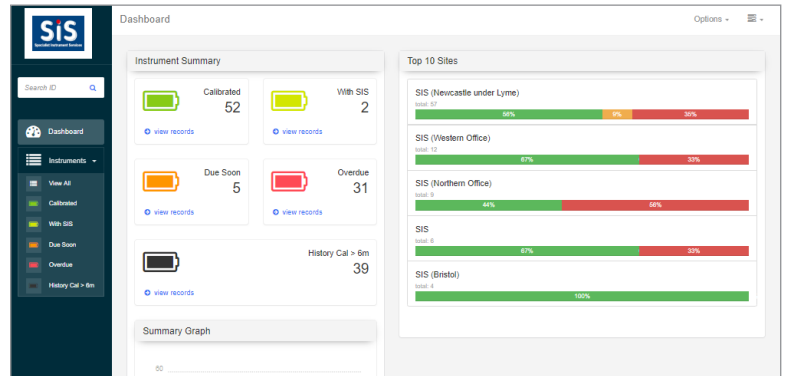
SiS
Specialist Instrument Services

Dashboard

Options ▾

Search ID

Dashboard

Instruments ▾

View All

Calibrated

With SIS

Due Soon

Overdue

History Cal > 6m

Instrument Summary

Calibrated
52
view records

With SIS
2
view records

Due Soon
5
view records

Overdue
31
view records

History Cal > 6m
39
view records

Summary Graph

60

Top 10 Sites

SIS (Newcastle under Lyme)
total: 57
56% 9% 35%

SIS (Western Office)
total: 12
67% 33%

SIS (Northern Office)
total: 9
44% 56%

SIS
total: 6
67% 33%

SIS (Bristol)
total: 4
100%